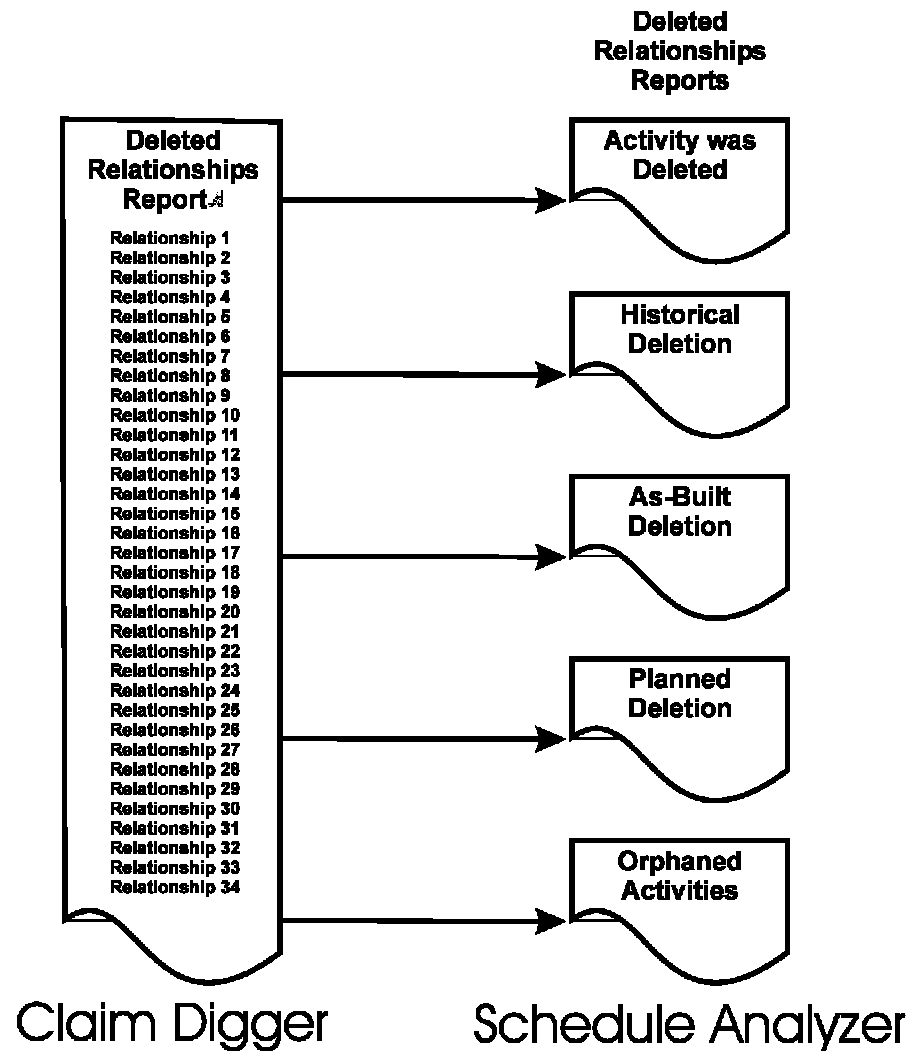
Deleted Relationships Reports

Deleted Relationships Report

Relationship 1
Relationship 2
Relationship 3
Relationship 4
Relationship 5
Relationship 6
Relationship 7
Relationship 8
Relationship 9
Relationship 10
Relationship 11
Relationship 12
Relationship 13
Relationship 14
Relationship 15
Relationship 16
Relationship 17
Relationship 18
Relationship 19
Relationship 20
Relationship 21
Relationship 22
Relationship 23
Relationship 24
Relationship 25
Relationship 26
Relationship 27
Relationship 28
Relationship 29
Relationship 30
Relationship 31
Relationship 32
Relationship 33
Relationship 34

Activity was Deleted

Historical Deletion

As-Built Deletion

Planned Deletion

Orphaned Activities

Claim Digger

Schedule Analyzer